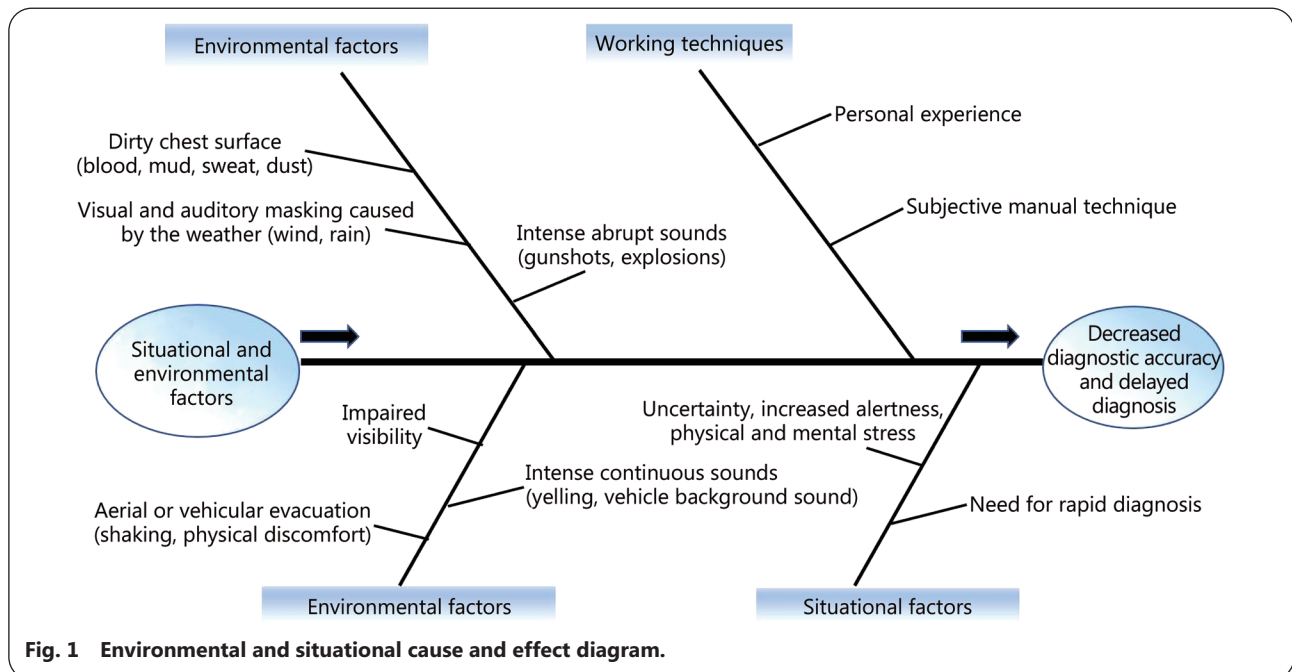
Environmental factors

Working techniques

Dirty chest surface (blood, mud, sweat, dust)

Visual and auditory masking caused by the weather (wind, rain)

Intense abrupt sounds (gunshots, explosions)

Personal experience

Subjective manual technique

Situational and environmental factors

Decreased diagnostic accuracy and delayed diagnosis

Impaired visibility

Intense continuous sounds (yelling, vehicle background sound)

Aerial or vehicular evacuation (shaking, physical discomfort)

Uncertainty, increased alertness, physical and mental stress

Need for rapid diagnosis

Environmental factors

Situational factors

Fig. 1 Environmental and situational cause and effect diagram.